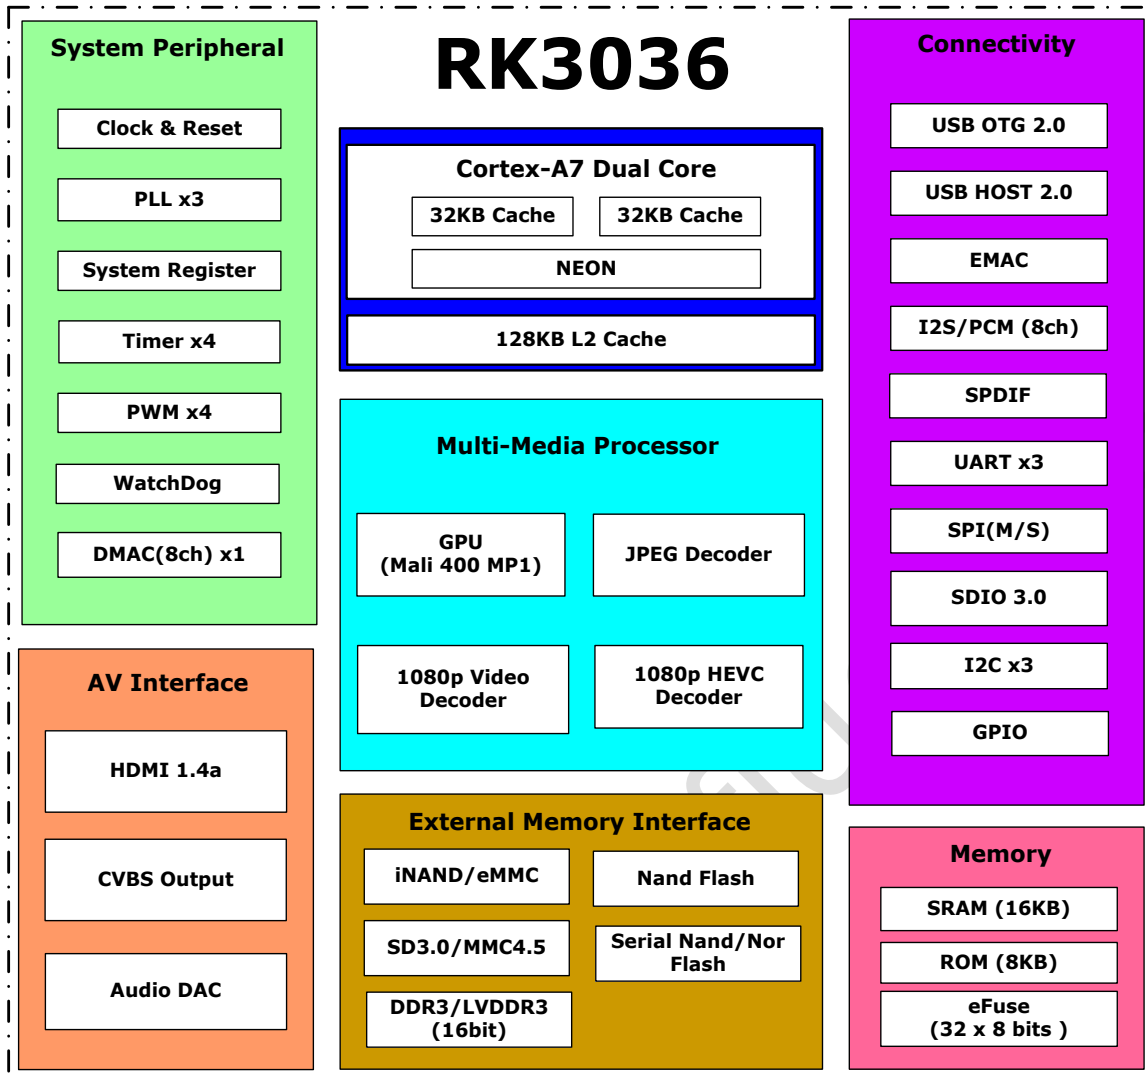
RK3036

System Peripheral

Clock & Reset

PLL x3

System Register

Timer x4

PWM x4

WatchDog

DMAC(8ch) x1

Cortex-A7 Dual Core

32KB Cache

32KB Cache

NEON

128KB L2 Cache

Multi-Media Processor

GPU (Mali 400 MP1)

JPEG Decoder

1080p Video Decoder

1080p HEVC Decoder

Connectivity

USB OTG 2.0

USB HOST 2.0

EMAC

I2S/PCM (8ch)

SPDIF

UART x3

SPI(M/S)

SDIO 3.0

I2C x3

GPIO

AV Interface

HDMI 1.4a

CVBS Output

Audio DAC

External Memory Interface

iNAND/eMMC

Nand Flash

SD3.0/MMC4.5

Serial Nand/Nor Flash

DDR3/LVDDR3 (16bit)

Memory

SRAM (16KB)

ROM (8KB)

eFuse (32 x 8 bits )